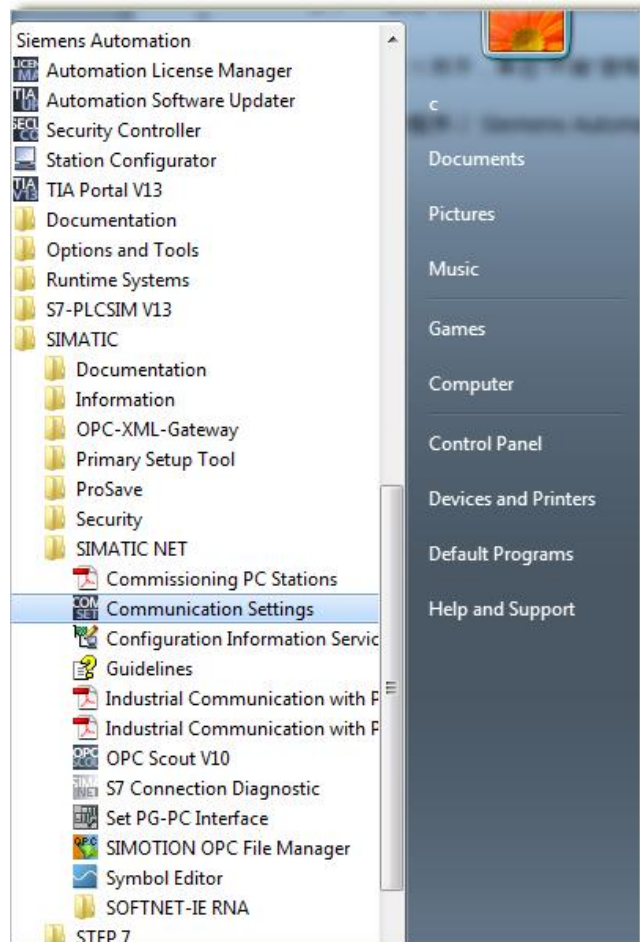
Siemens Automation
Automation License Manager
Automation Software Updater
Security Controller
Station Configurator
TIA Portal V13
Documentation
Options and Tools
Runtime Systems
S7-PLCSIM V13
SIMATIC
Documentation
Information
OPC-XML-Gateway
Primary Setup Tool
ProSave
Security
SIMATIC NET
Commissioning PC Stations
Communication Settings
Configuration Information Servic
Guidelines
Industrial Communication with P
Industrial Communication with P
OPC Scout V10
S7 Connection Diagnostic
Set PG-PC Interface
SIMOTION OPC File Manager
Symbol Editor
SOFTNET-IE RNA
STEP 7

c
Documents
Pictures
Music
Games
Computer
Control Panel
Devices and Printers
Default Programs
Help and Support